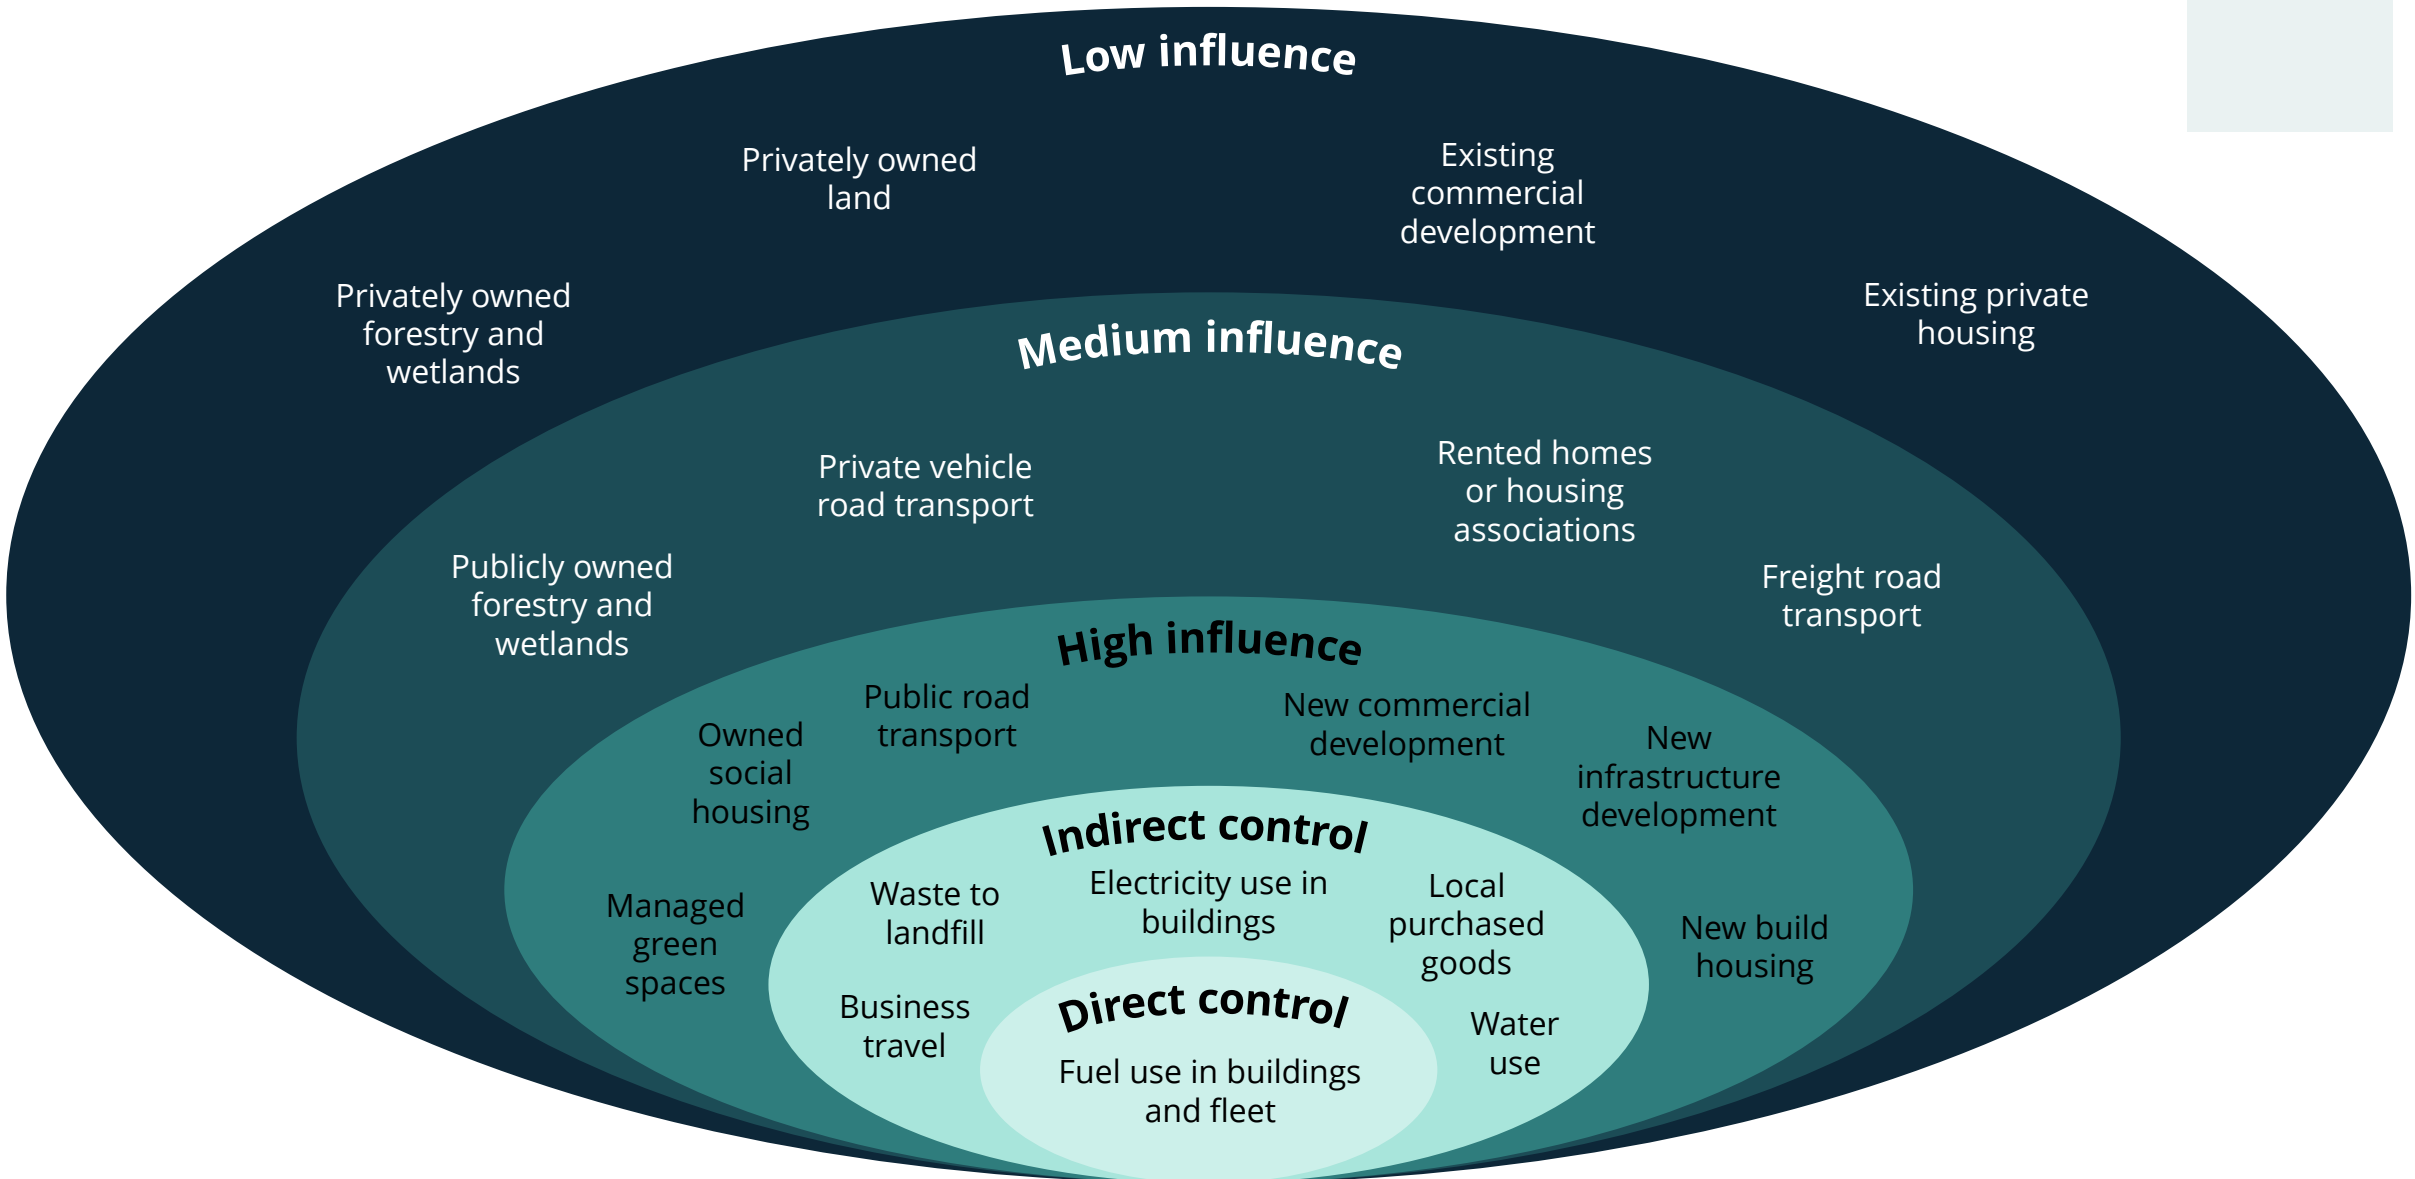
Low influence

Privately owned land

Existing commercial development

Privately owned forestry and wetlands

Existing private housing

Medium influence

Private vehicle road transport

Rented homes or housing associations

Publicly owned forestry and wetlands

Freight road transport

High influence

Public road transport

New commercial development

Owned social housing

New infrastructure development

Indirect control

Managed green spaces

Waste to landfill

Electricity use in buildings

Local purchased goods

New build housing

Business travel

Direct control

Water use

Fuel use in buildings and fleet